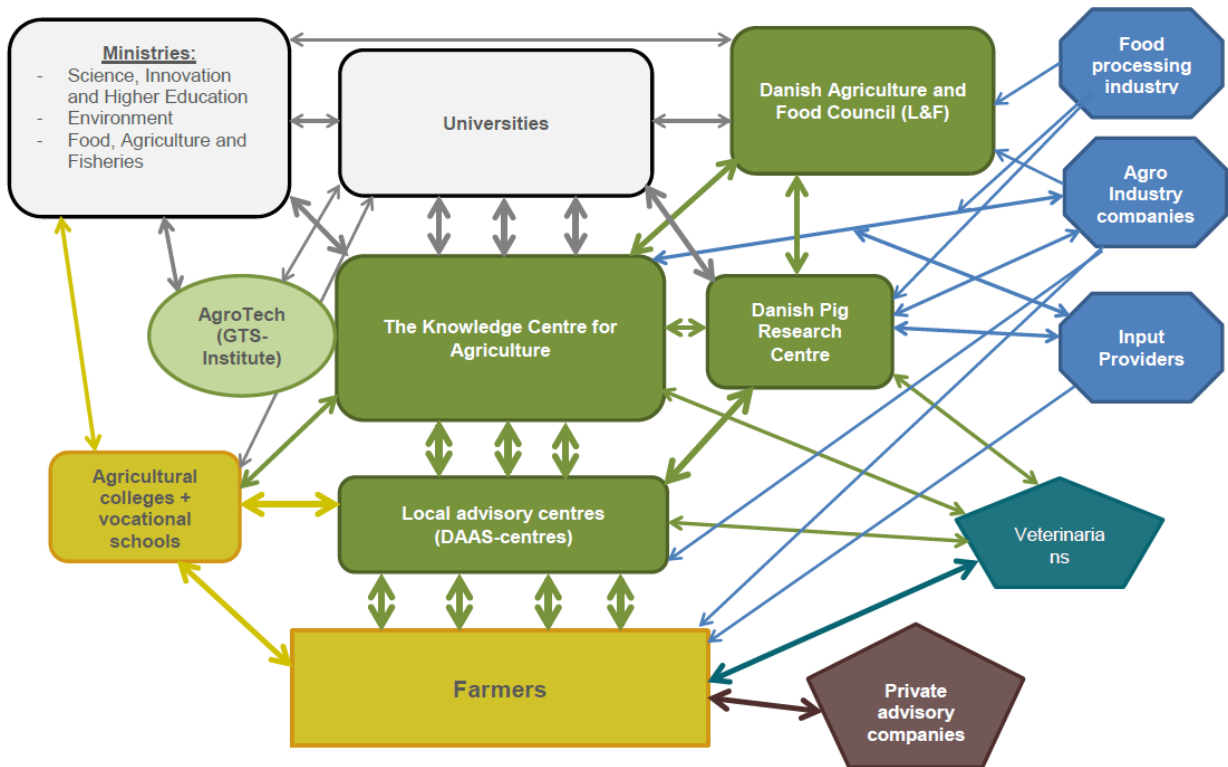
Ministries:
- Science, Innovation and Higher Education
- Environment
- Food, Agriculture and Fisheries

Universities

Danish Agriculture and Food Council (L&F)

Food processing industry

Agro Industry companies

AgroTech (GTS-Institute)

The Knowledge Centre for Agriculture

Danish Pig Research Centre

Input Providers

Agricultural colleges + vocational schools

Local advisory centres (DAAS-centres)

Veterinaria ns

Farmers

Private advisory companies